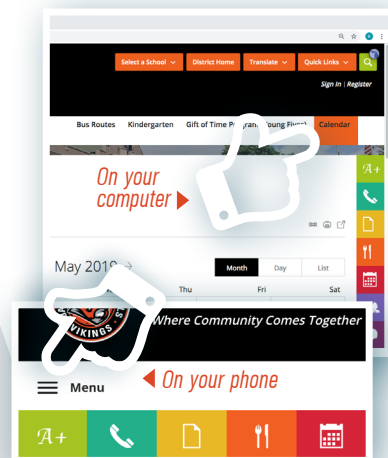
Select a School
District Home
Translate
Quick Links
Sign In | Register
Bus Routes
Kindergarten
Gift of Time Pr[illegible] Young Fives)
Calendar
On your computer
A+
May 2019
Month
Day
List
Thu
Fri
Sat
VIKINGS
Where Community Comes Together
Menu
On your phone
A+